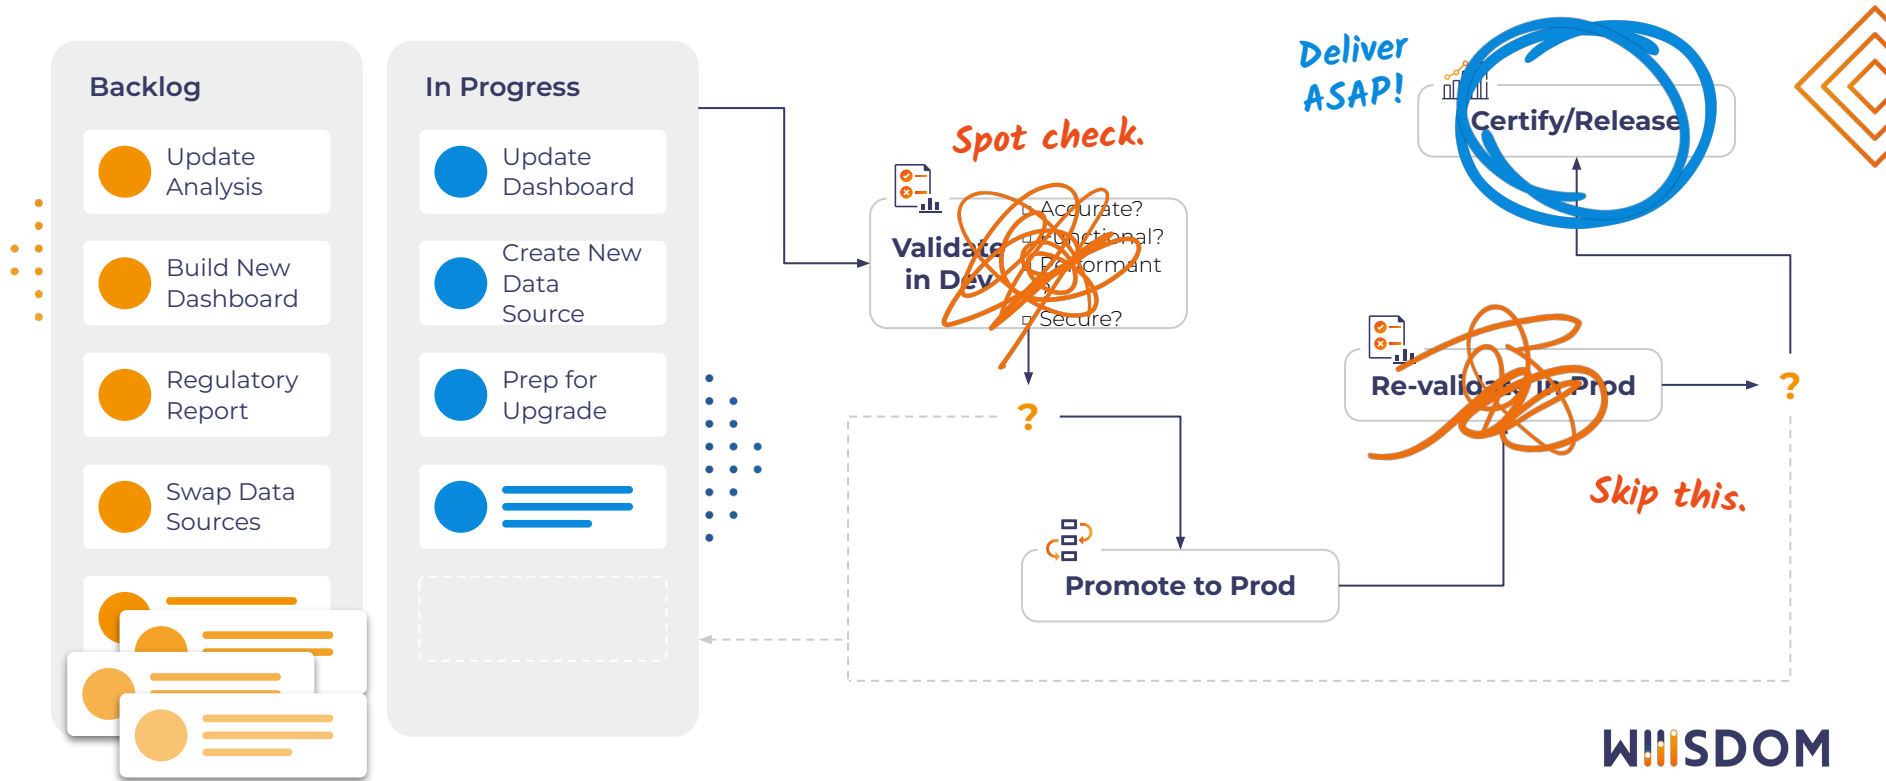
Backlog

Update Analysis

Build New Dashboard

Regulatory Report

Swap Data Sources

In Progress

Update Dashboard

Create New Data Source

Prep for Upgrade

Spot check.

Validate in Dev

Accurate?
Functional?
Performant
Secure?

?

Promote to Prod

Re-validate in Prod

?

Skip this.

Deliver ASAP!

Certify/Release

WIIISDOM